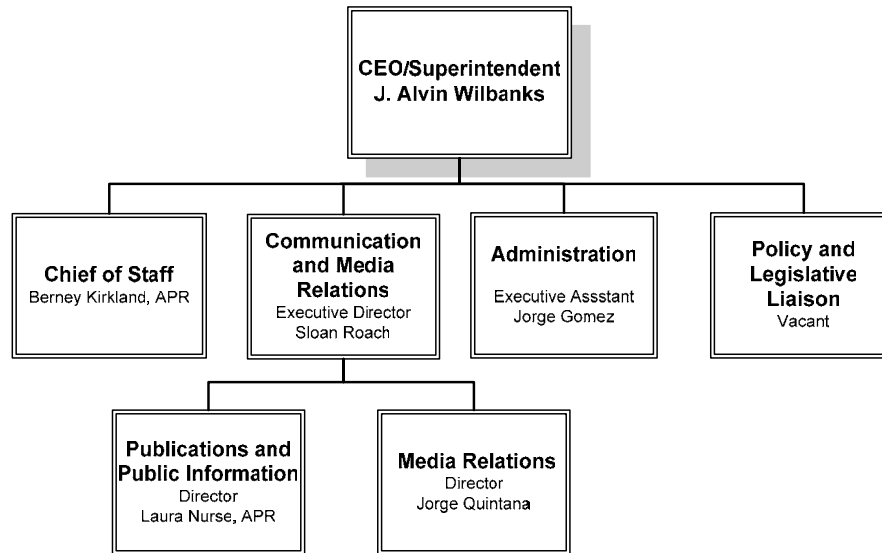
CEO/Superintendent
J. Alvin Wilbanks

Chief of Staff
Berney Kirkland, APR

Communication and Media Relations
Executive Director
Sloan Roach

Administration
Executive Assstant
Jorge Gomez

Policy and Legislative Liaison
Vacant

Publications and Public Information
Director
Laura Nurse, APR

Media Relations
Director
Jorge Quintana